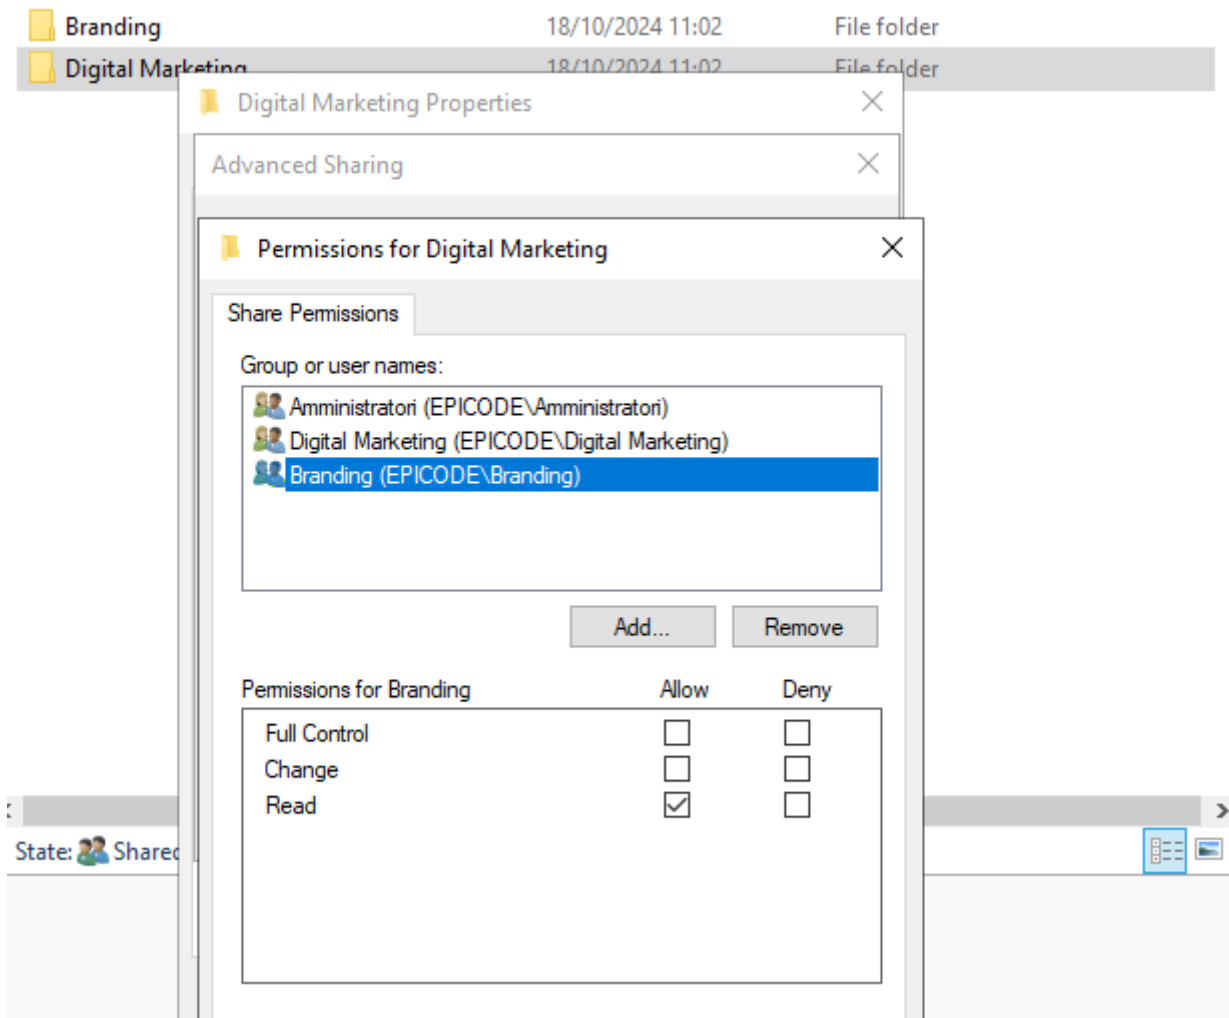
Branding 18/10/2024 11:02 File folder
Digital Marketing 18/10/2024 11:02 File folder

Digital Marketing Properties

Advanced Sharing

Permissions for Digital Marketing

Share Permissions

Group or user names:

Amministratori (EPICODE\Amministratori)
Digital Marketing (EPICODE\Digital Marketing)
Branding (EPICODE\Branding)

Add... Remove

| Permissions for Branding | Allow | Deny |
|---|---|---|
| Full Control | ☐ | ☐ |
| Change | ☐ | ☐ |
| Read | ☑ | ☐ |

State: Shared